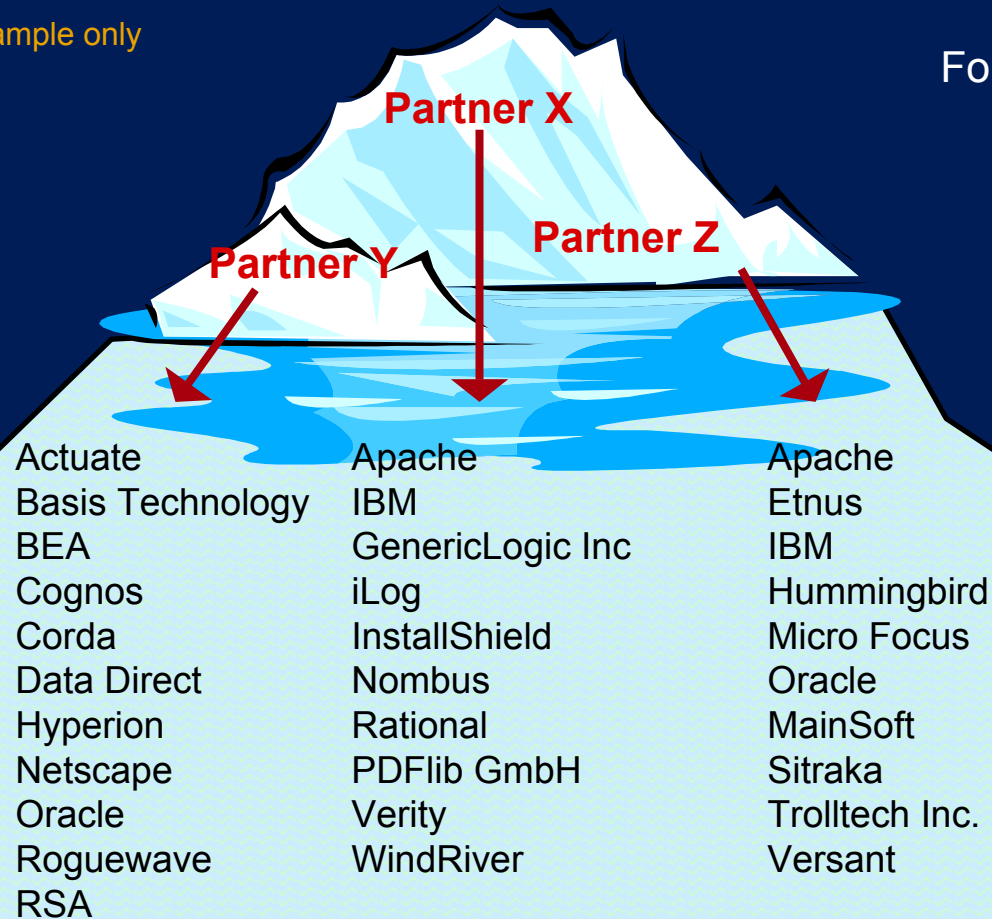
ample only

Fo

Partner X

Partner Y

Partner Z

Actuate
Basis Technology
BEA
Cognos
Corda
Data Direct
Hyperion
Netscape
Oracle
Roguewave
RSA

Apache
IBM
GenericLogic Inc
iLog
InstallShield
Nombus
Rational
PDFlib GmbH
Verity
WindRiver

Apache
Etnus
IBM
Hummingbird
Micro Focus
Oracle
MainSoft
Sitraka
Trolltech Inc.
Versant